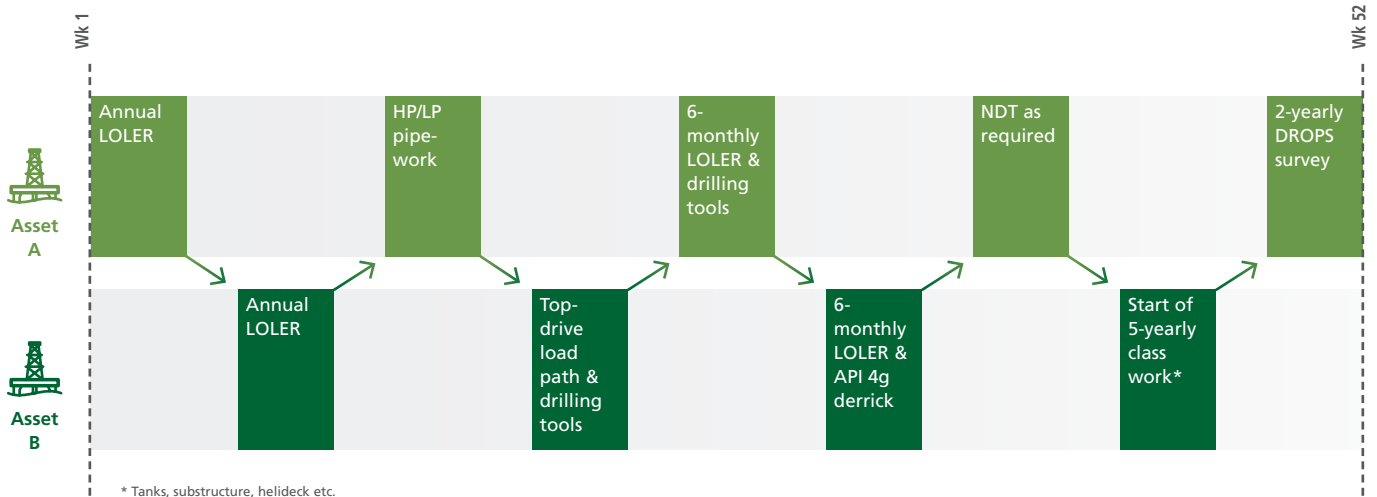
Wk 1

Wk 52

Asset A

Annual LOLER

HP/LP pipework

6-monthly LOLER & drilling tools

NDT as required

2-yearly DROPS survey

Asset B

Annual LOLER

Top-drive load path & drilling tools

6-monthly LOLER & API 4g derrick

Start of 5-yearly class work*

* Tanks, substructure, helideck etc.